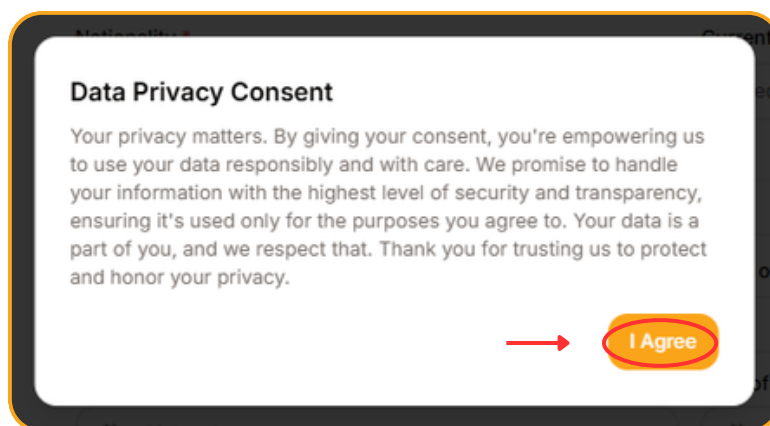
Data Privacy Consent

Your privacy matters. By giving your consent, you're empowering us to use your data responsibly and with care. We promise to handle your information with the highest level of security and transparency, ensuring it's used only for the purposes you agree to. Your data is a part of you, and we respect that. Thank you for trusting us to protect and honor your privacy.

I Agree